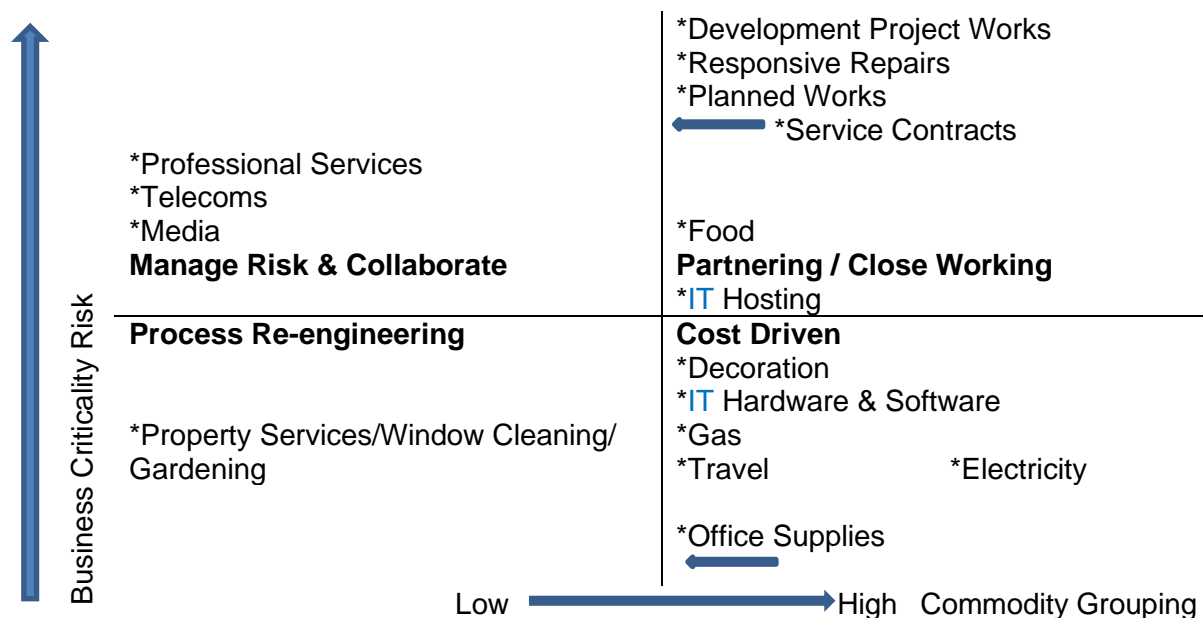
*Development Project Works
*Responsive Repairs
*Planned Works
*Service Contracts

*Professional Services
*Telecoms
*Media
Manage Risk & Collaborate

*Food
Partnering / Close Working
*IT Hosting

Process Re-engineering

*Property Services/Window Cleaning/ Gardening

Cost Driven
*Decoration
*IT Hardware & Software
*Gas
*Travel
*Electricity

*Office Supplies

Business Criticality Risk

Low High Commodity Grouping